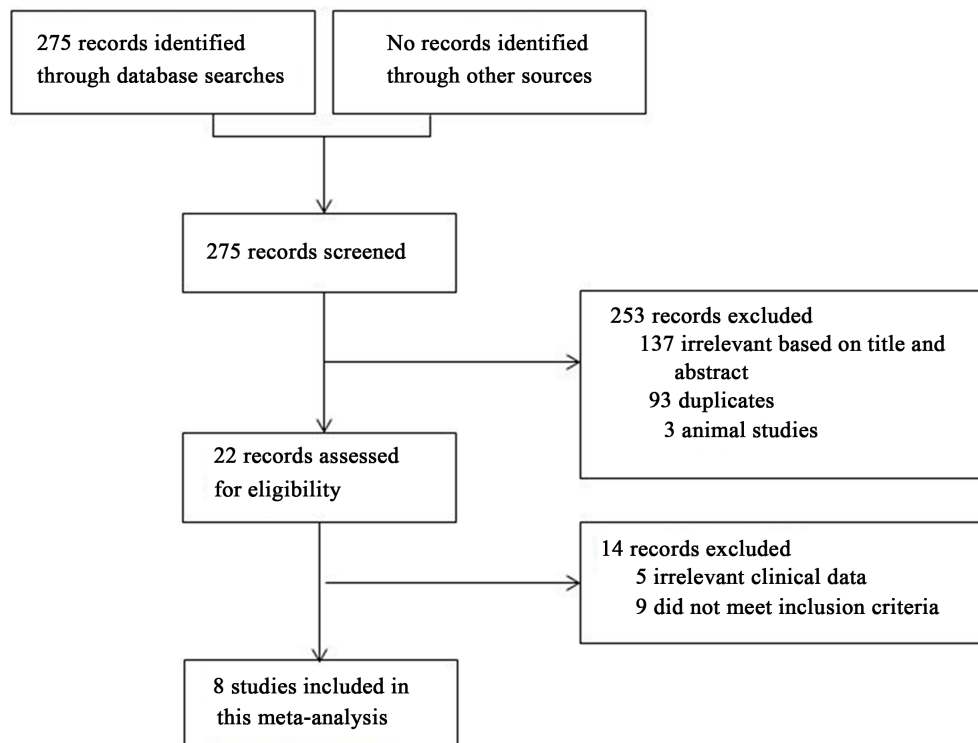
275 records identified through database searches

No records identified through other sources

275 records screened

253 records excluded
137 irrelevant based on title and abstract
93 duplicates
3 animal studies

22 records assessed for eligibility

14 records excluded
5 irrelevant clinical data
9 did not meet inclusion criteria

8 studies included in this meta-analysis